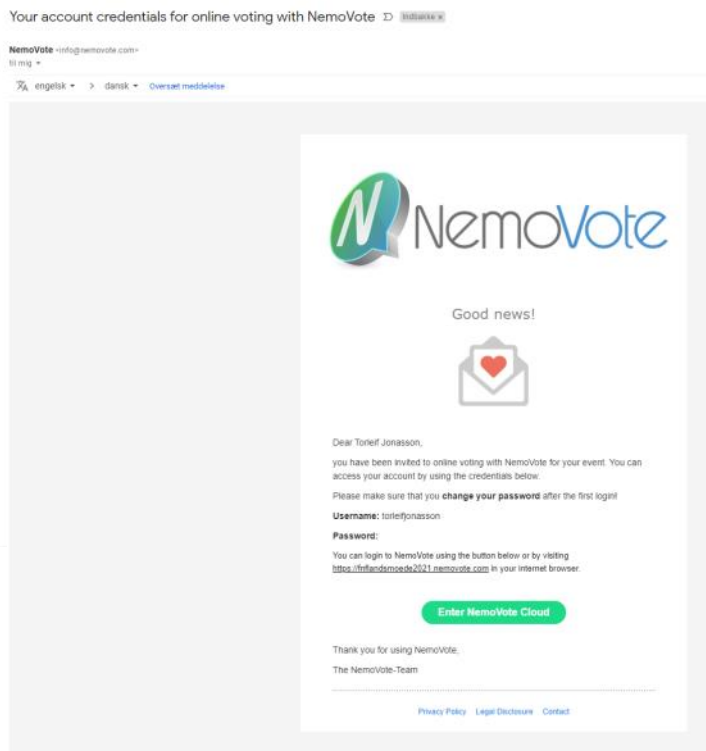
Your account credentials for online voting with NemoVote Indbakke x

NemoVote <info@nemovote.com>
til mig

engelsk > dansk Oversæt meddelelse

NemoVote

Good news!

Dear Torleif Jonasson,

you have been invited to online voting with NemoVote for your event. You can access your account by using the credentials below.

Please make sure that you **change your password** after the first login!

**Username:** torleifjonasson

**Password:**

You can login to NemoVote using the button below or by visiting https://fnflandsmoede2021.nemovote.com in your internet browser.

Enter NemoVote Cloud

Thank you for using NemoVote.

The NemoVote-Team

Privacy Policy Legal Disclosure Contact